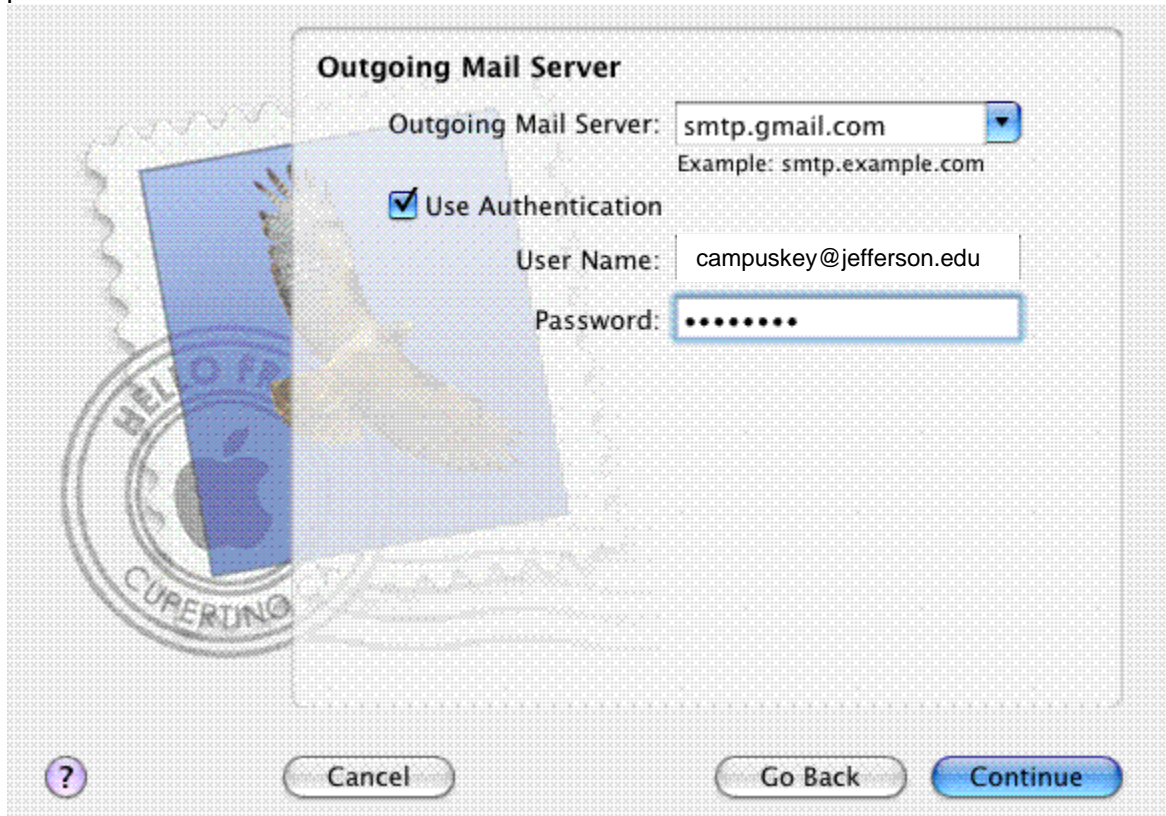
Outgoing Mail Server

Outgoing Mail Server: smtp.gmail.com

Example: smtp.example.com

Use Authentication

User Name: campuskey@jefferson.edu

Password: ••••••••

HELLO FR

CUPERTINO

?

Cancel

Go Back

Continue